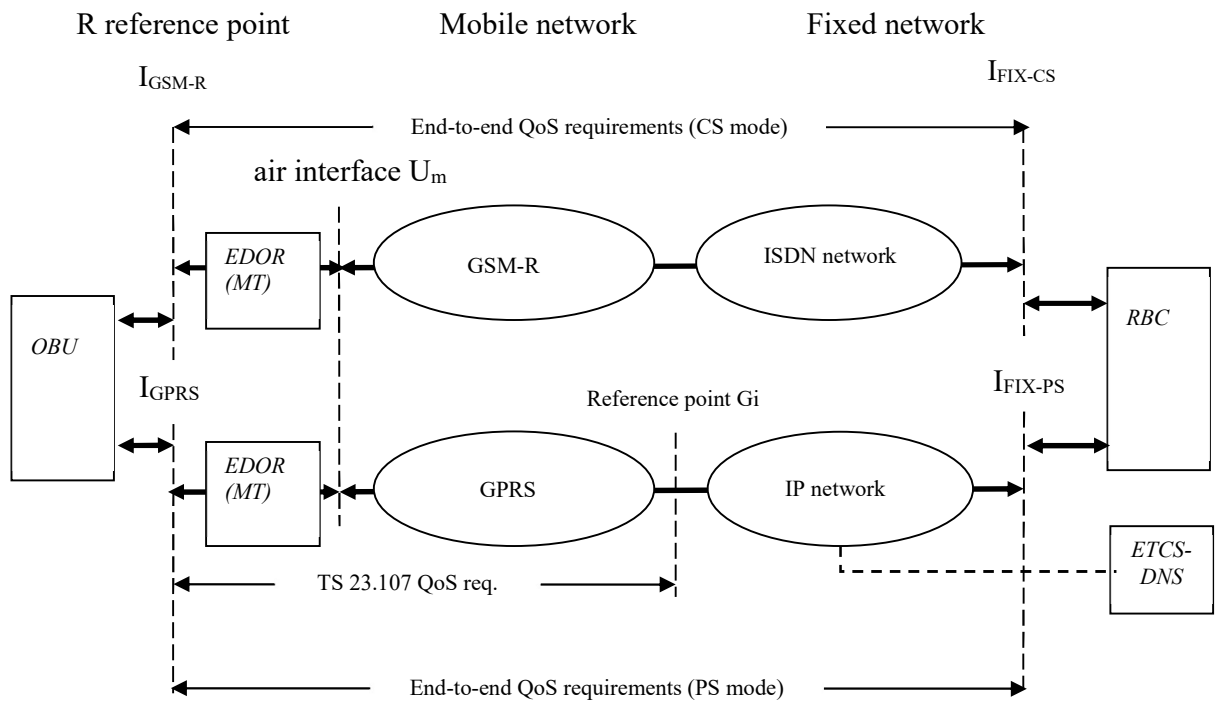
R reference point

Mobile network

Fixed network

$I_{GSM-R}$

$I_{FIX-CS}$

End-to-end QoS requirements (CS mode)

air interface $U_m$

EDOR (MT)

GSM-R

ISDN network

OBU

RBC

$I_{GPRS}$

Reference point Gi

$I_{FIX-PS}$

EDOR (MT)

GPRS

IP network

ETCS-DNS

TS 23.107 QoS req.

End-to-end QoS requirements (PS mode)